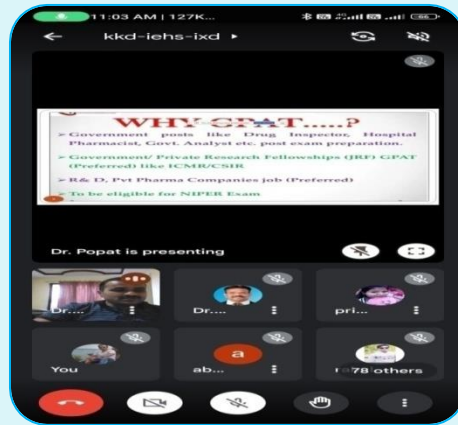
11:03 AM | 127K...

kkd-iehs-ixd ▸

WHY GPAT.....?

➢ Government posts like Drug Inspector, Hospital Pharmacist, Govt. Analyst etc. post exam preparation.

➢ Government/ Private Research Fellowships (JRF) GPAT (Preferred) like ICMR/CSIR

➢ R& D, Pvt Pharma Companies job (Preferred)

➢ To be eligible for NIPER Exam

Dr. Popat is presenting

Dr....

Dr....

pri...

You

a

ab...

78 others